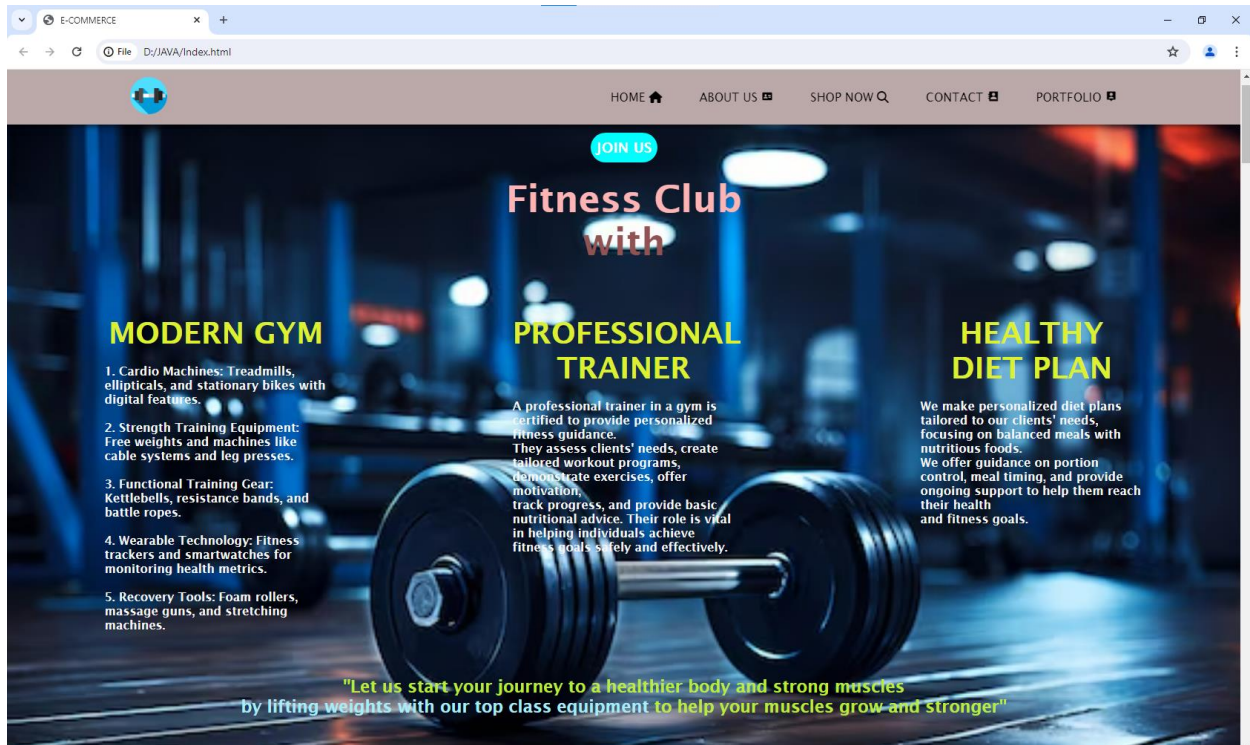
E-COMMERCE

File D:/JAVA/Index.html

HOME ABOUT US SHOP NOW CONTACT PORTFOLIO

JOIN US

Fitness Club
with

MODERN GYM

1. Cardio Machines: Treadmills, ellipticals, and stationary bikes with digital features.

2. Strength Training Equipment: Free weights and machines like cable systems and leg presses.

3. Functional Training Gear: Kettlebells, resistance bands, and battle ropes.

4. Wearable Technology: Fitness trackers and smartwatches for monitoring health metrics.

5. Recovery Tools: Foam rollers, massage guns, and stretching machines.

PROFESSIONAL TRAINER

A professional trainer in a gym is certified to provide personalized fitness guidance.
They assess clients' needs, create tailored workout programs, demonstrate exercises, offer motivation,
track progress, and provide basic nutritional advice. Their role is vital in helping individuals achieve fitness goals safely and effectively.

HEALTHY DIET PLAN

We make personalized diet plans tailored to our clients' needs, focusing on balanced meals with nutritious foods.
We offer guidance on portion control, meal timing, and provide ongoing support to help them reach their health
and fitness goals.

"Let us start your journey to a healthier body and strong muscles
by lifting weights with our top class equipment to help your muscles grow and stronger"